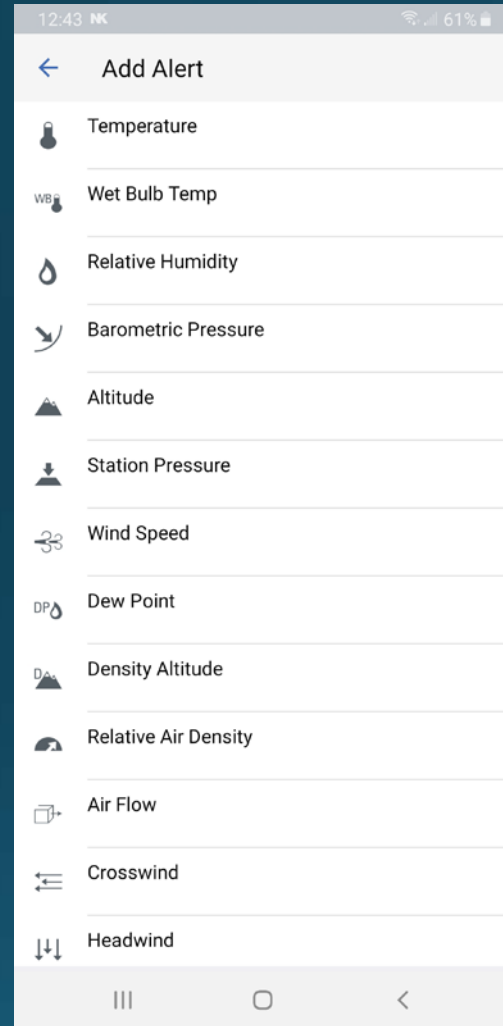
12:43 NK 61%

Add Alert

Temperature

WB Wet Bulb Temp

Relative Humidity

Barometric Pressure

Altitude

Station Pressure

Wind Speed

DP Dew Point

D Density Altitude

Relative Air Density

Air Flow

Crosswind

Headwind